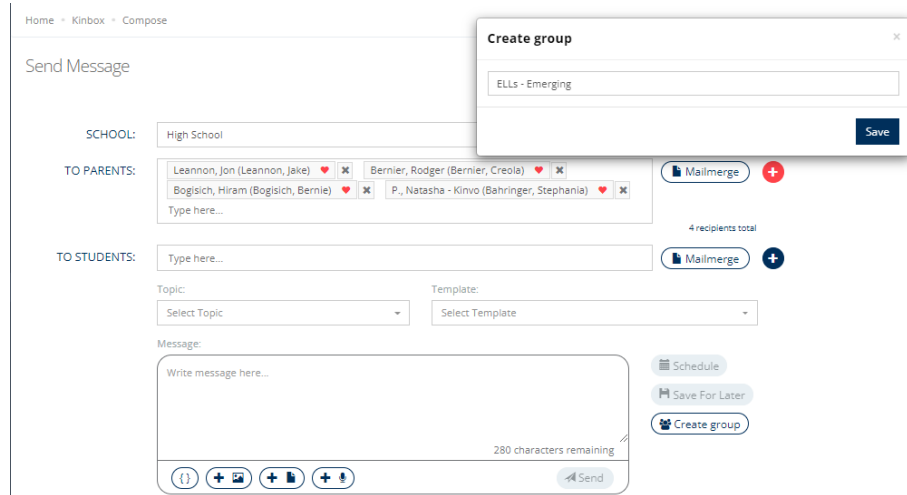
Home • Kinbox • Compose

Send Message

Create group

×

ELLs - Emerging

Save

SCHOOL: High School

TO PARENTS: Leannon, Jon (Leannon, Jake) Bernier, Rodger (Bernier, Creola) Bogisich, Hiram (Bogisich, Bernie) P., Natasha - Kinvo (Bahringer, Stephania) Type here...

Mailmerge

4 recipients total

TO STUDENTS: Type here...

Mailmerge

Topic: Select Topic

Template: Select Template

Message:

Write message here...

280 characters remaining

{ }

Send

Schedule

Save For Later

Create group